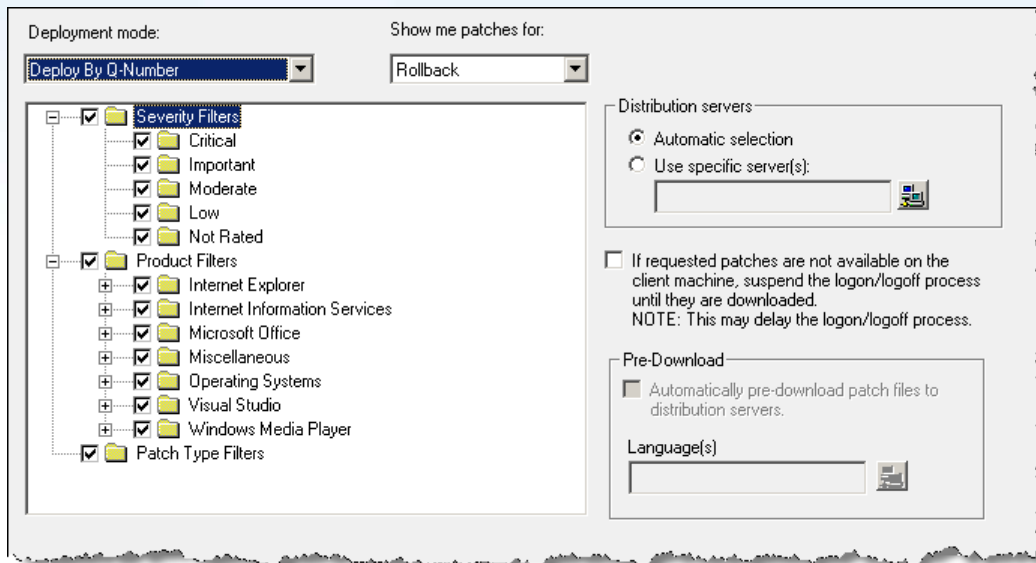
Deployment mode:

Deploy By Q-Number

Show me patches for:

Rollback

Severity Filters
Critical
Important
Moderate
Low
Not Rated
Product Filters
Internet Explorer
Internet Information Services
Microsoft Office
Miscellaneous
Operating Systems
Visual Studio
Windows Media Player
Patch Type Filters

Distribution servers

Automatic selection

Use specific server(s):

If requested patches are not available on the client machine, suspend the logon/logoff process until they are downloaded.
NOTE: This may delay the logon/logoff process.

Pre-Download

Automatically pre-download patch files to distribution servers.

Language(s)